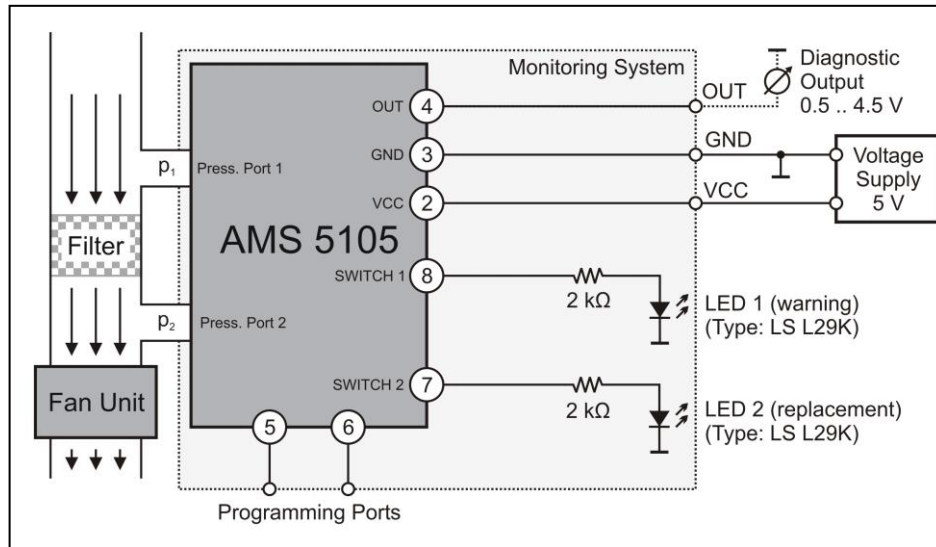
Monitoring System

Diagnostic Output 0.5 .. 4.5 V

OUT

GND

VCC

Voltage Supply 5 V

$p_1$ Press. Port 1

$p_2$ Press. Port 2

Filter

Fan Unit

AMS 5105

OUT 4

GND 3

VCC 2

SWITCH 1 8

SWITCH 2 7

5

6

2 kΩ

2 kΩ

LED 1 (warning) (Type: LS L29K)

LED 2 (replacement) (Type: LS L29K)

Programming Ports